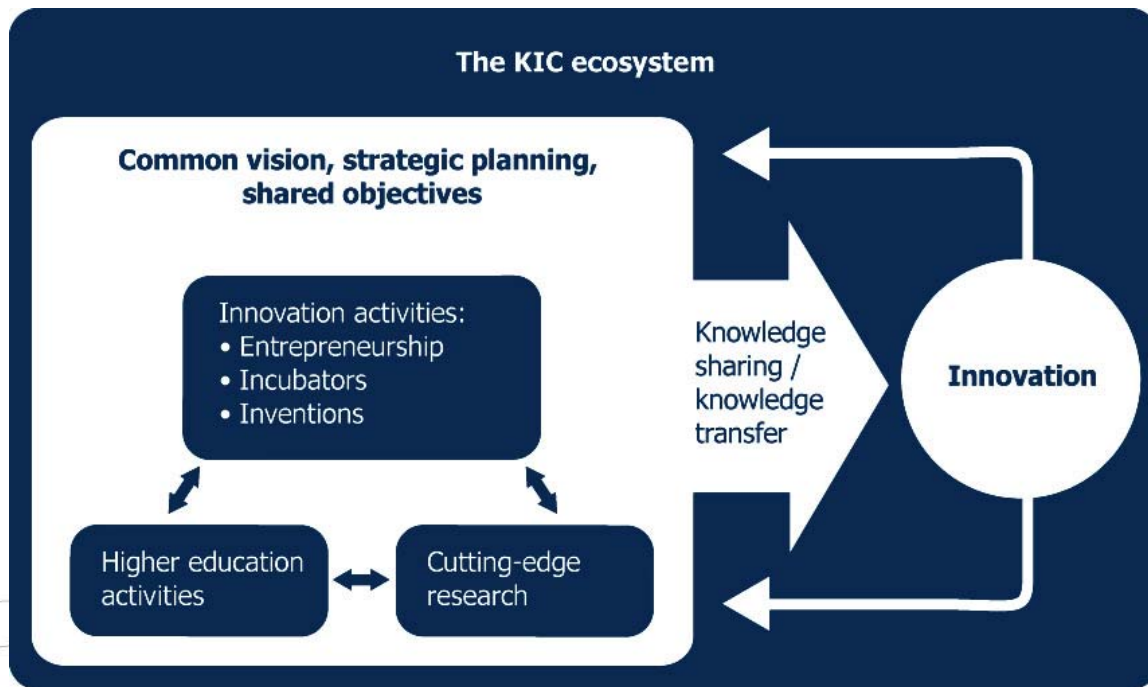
The KIC ecosystem

Common vision, strategic planning, shared objectives

Innovation activities:
• Entrepreneurship
• Incubators
• Inventions

Higher education activities

Cutting-edge research

Knowledge sharing / knowledge transfer

Innovation